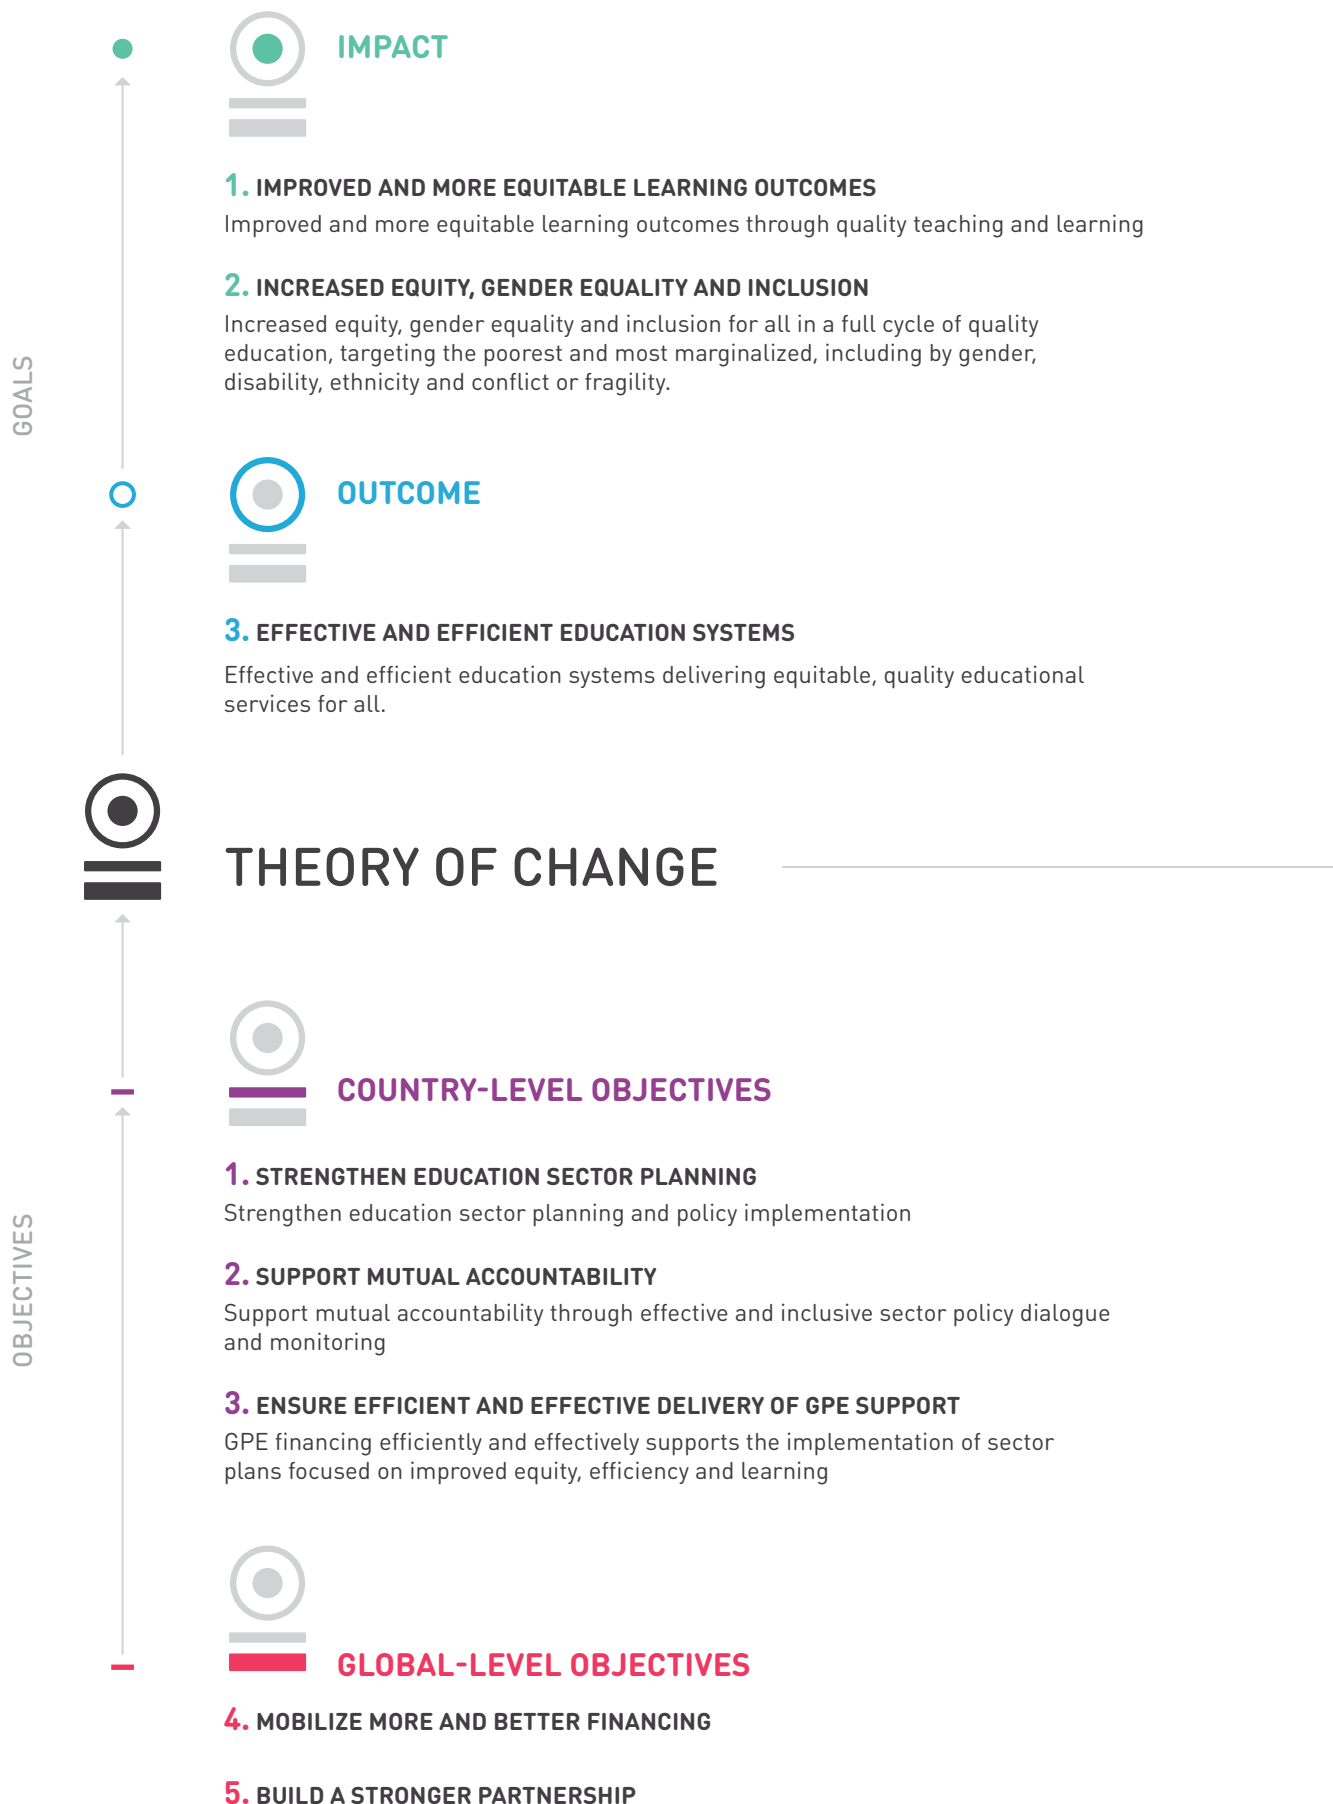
IMPACT

1. IMPROVED AND MORE EQUITABLE LEARNING OUTCOMES
Improved and more equitable learning outcomes through quality teaching and learning

2. INCREASED EQUITY, GENDER EQUALITY AND INCLUSION
Increased equity, gender equality and inclusion for all in a full cycle of quality education, targeting the poorest and most marginalized, including by gender, disability, ethnicity and conflict or fragility.

GOALS

OUTCOME

3. EFFECTIVE AND EFFICIENT EDUCATION SYSTEMS
Effective and efficient education systems delivering equitable, quality educational services for all.

THEORY OF CHANGE

COUNTRY-LEVEL OBJECTIVES

1. STRENGTHEN EDUCATION SECTOR PLANNING
Strengthen education sector planning and policy implementation

2. SUPPORT MUTUAL ACCOUNTABILITY
Support mutual accountability through effective and inclusive sector policy dialogue and monitoring

3. ENSURE EFFICIENT AND EFFECTIVE DELIVERY OF GPE SUPPORT
GPE financing efficiently and effectively supports the implementation of sector plans focused on improved equity, efficiency and learning

OBJECTIVES

GLOBAL-LEVEL OBJECTIVES

4. MOBILIZE MORE AND BETTER FINANCING

5. BUILD A STRONGER PARTNERSHIP